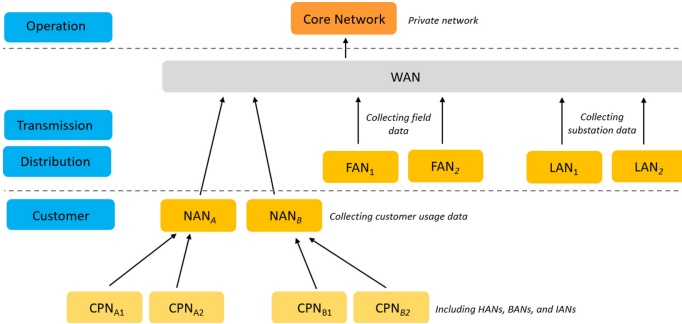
Operation

Core Network

Private network

WAN

Transmission

Distribution

Collecting field data

Collecting substation data

$FAN_1$

$FAN_2$

$LAN_1$

$LAN_2$

Customer

$NAN_A$

$NAN_B$

Collecting customer usage data

$CPN_{A1}$

$CPN_{A2}$

$CPN_{B1}$

$CPN_{B2}$

Including HANs, BANs, and IANs